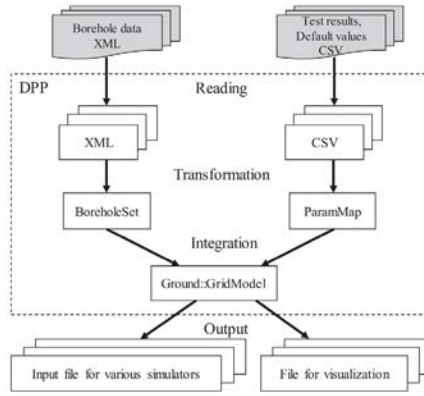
Borehole data XML

Test results, Default values CSV

DPP

Reading

XML

CSV

Transformation

BoreholeSet

ParamMap

Integration

Ground::GridModel

Output

Input file for various simulators

File for visualization